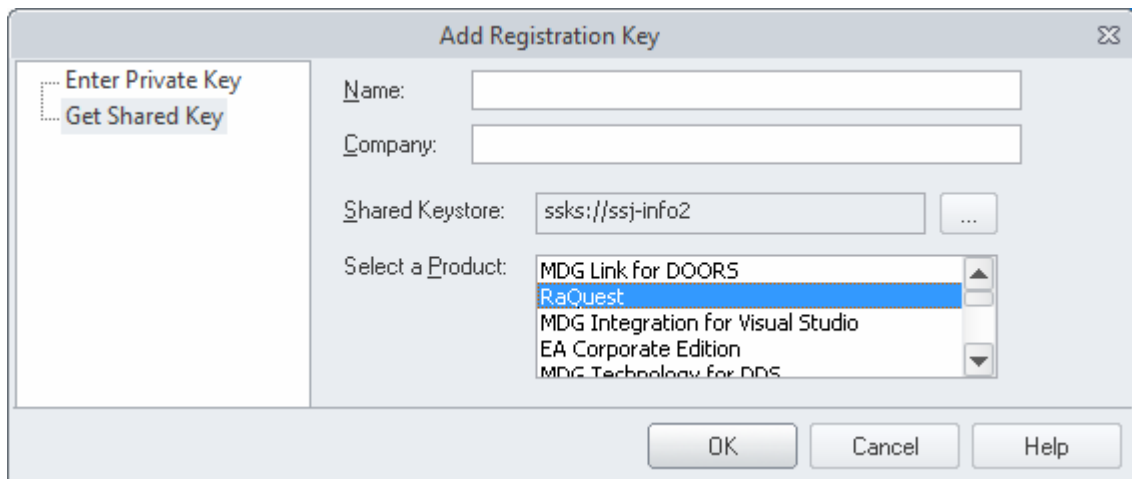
Add Registration Key

Enter Private Key
Get Shared Key

Name:

Company:

Shared Keystore: ssks://ssj-info2 ...

Select a Product:
MDG Link for DOORS
RaQuest
MDG Integration for Visual Studio
EA Corporate Edition
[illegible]

OK Cancel Help